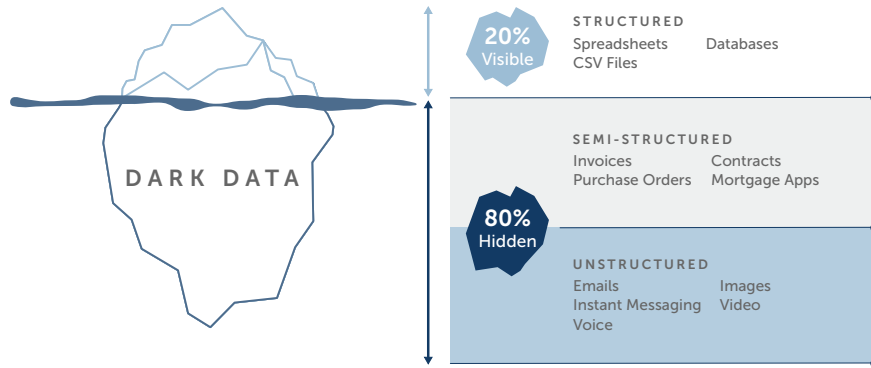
DARK DATA

20%
Visible

STRUCTURED
Spreadsheets
Databases
CSV Files

SEMI-STRUCTURED
Invoices
Contracts
Purchase Orders
Mortgage Apps

80%
Hidden

UNSTRUCTURED
Emails
Images
Instant Messaging
Video
Voice